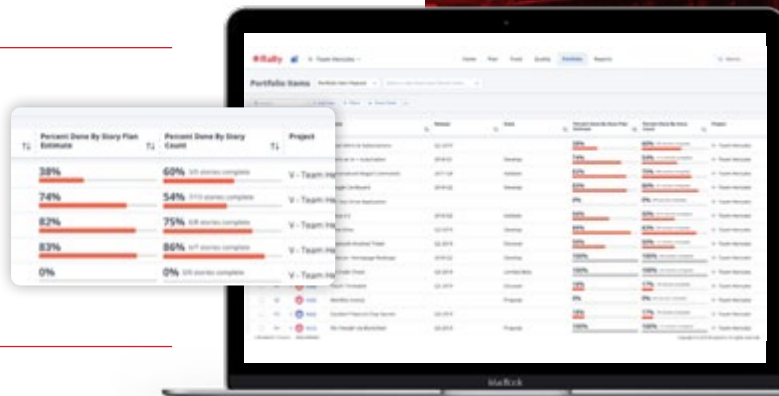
| | Percent Done By Story Plan Estimate | Percent Done By Story Count | Project |
|---|---|---|---|
| | 38% | 60% 3/5 stories complete | V - Team He |
| | 74% | 54% 7/13 stories complete | V - Team He |
| | 82% | 75% 6/8 stories complete | V - Team He |
| | 83% | 86% 6/7 stories complete | V - Team He |
| | 0% | 0% 0/6 stories complete | V - Team He |

Rally

Team Hercules

Portfolio Items

MacBook